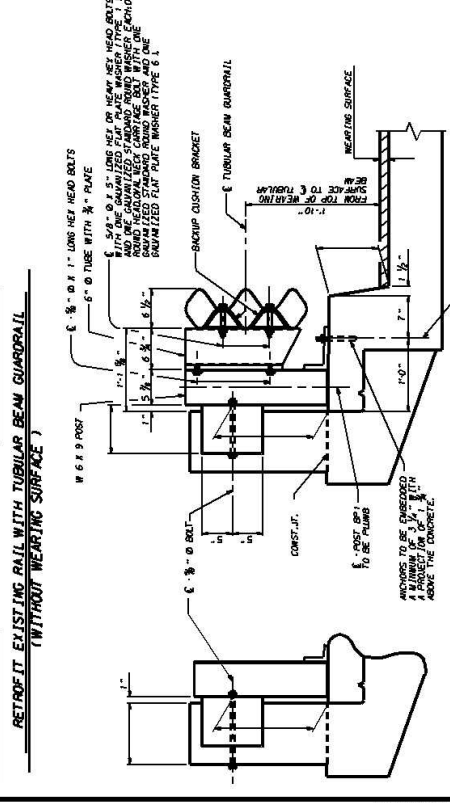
RETROFIT EXISTING RAIL WITH TUBULAR BEAM GUARDRAIL
(WITHOUT WEARING SURFACE)

1"

W 6 X 9 POST

℄ ¾" Ø BOLT

5"

5"

CONST.JT.

℄ POST BP: TO BE PLUMB

ANCHORS TO BE EMBEDDED A MINIMUM OF 3 ¼" WITH A PROJECTION OF 1 ⅜" ABOVE THE CONCRETE.

℄ ⅝" Ø X 1" LONG HEX HEAD BOLTS

6" Ø TUBE WITH ⅜" PLATE

℄ 5/8" Ø X 5" LONG HEX OR HEAVY HEX HEAD BOLTS WITH ONE GALVANIZED FLAT PLATE WASHER (TYPE 1) AND ONE GALVANIZED STANDARD ROUND WASHER EACH OR ROUND HEAD OVAL NECK CARRIAGE BOLT WITH ONE GALVANIZED STANDARD ROUND WASHER AND ONE GALVANIZED FLAT PLATE WASHER (TYPE 6.1)

1'-1 ⅝"

1"

5 ⅞"

6 ¾"

6 ½"

BACKUP CUSHION BRACKET

℄ TUBULAR BEAM GUARDRAIL

1'-10"

FROM TOP OF WEARING SURFACE TO ℄ TUBULAR BEAM

1'-0"

7"

1 ½"

WEARING SURFACE